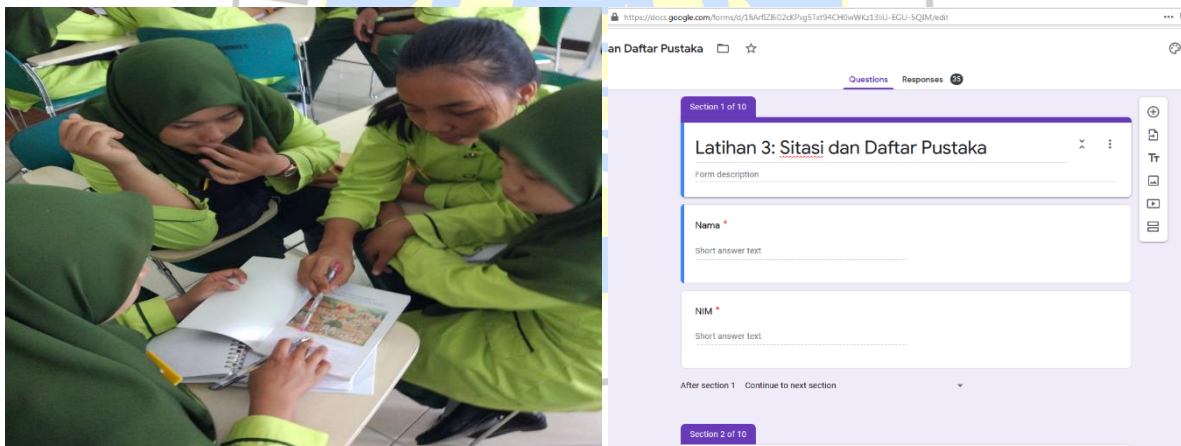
https://docs.google.com/forms/d/1fArflZB02dKPxg5Txt94CH0wWKz13IiU-EGU-5QIM/edit

an Daftar Pustaka

Questions Responses 35

Section 1 of 10

Latihan 3: Sitasi dan Daftar Pustaka

Form description

Nama *

Short answer text

NIM *

Short answer text

After section 1 Continue to next section

Section 2 of 10